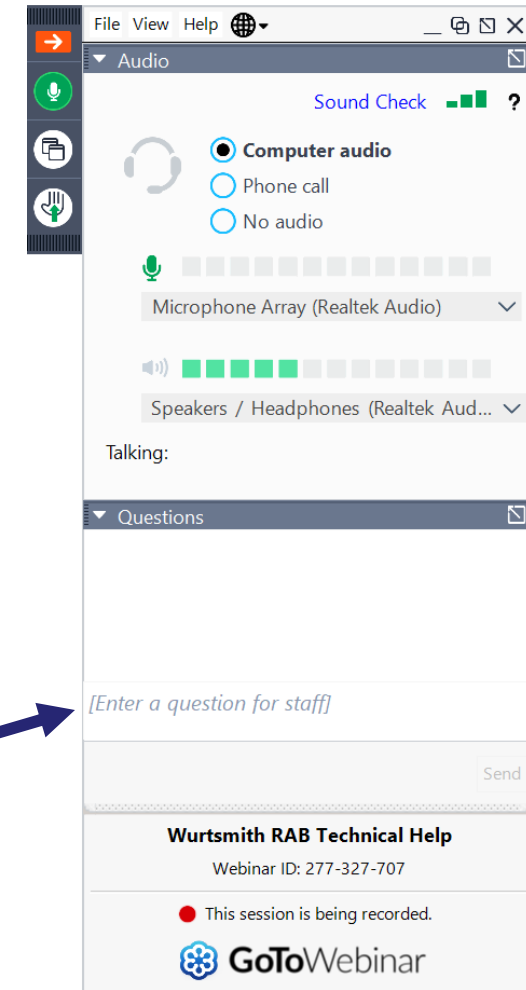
File View Help

Audio

Sound Check ?

Computer audio
Phone call
No audio

Microphone Array (Realtek Audio)

Speakers / Headphones (Realtek Aud...

Talking:

Questions

[Enter a question for staff]

Send

Wurtsmith RAB Technical Help

Webinar ID: 277-327-707

This session is being recorded.

GoToWebinar